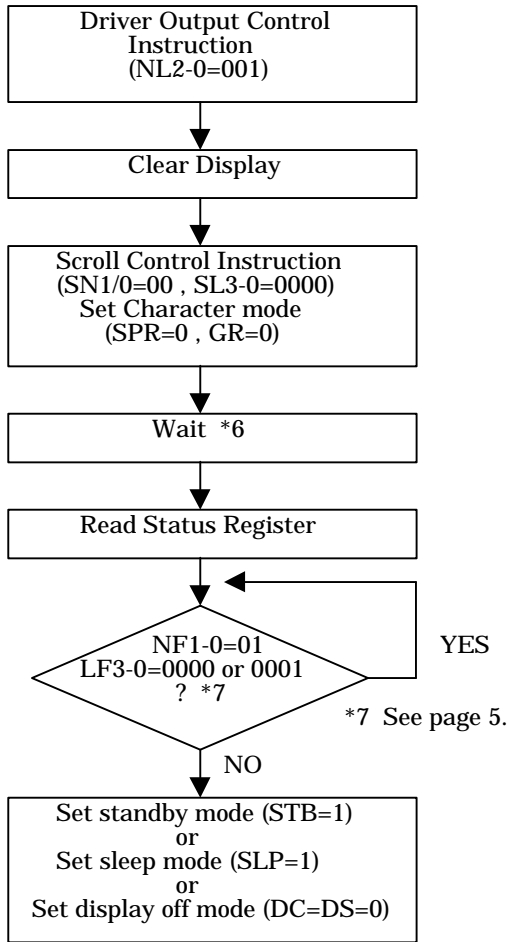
Driver Output Control Instruction (NL2-0=001)

Clear Display

Scroll Control Instruction (SN1/0=00 , SL3-0=0000) Set Character mode (SPR=0 , GR=0)

Wait *6

Read Status Register

NF1-0=01 LF3-0=0000 or 0001 ? *7

YES

*7 See page 5.

NO

Set standby mode (STB=1) or Set sleep mode (SLP=1) or Set display off mode (DC=DS=0)